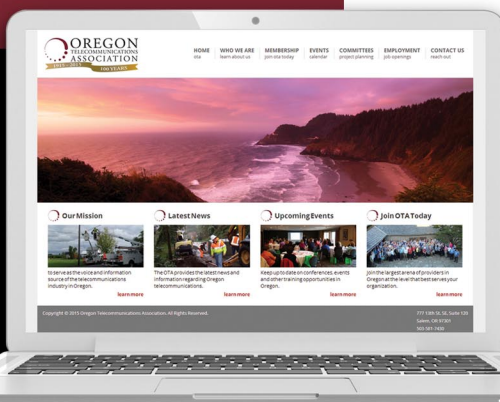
OREGON TELECOMMUNICATIONS ASSOCIATION 1915 — 2015 100 YEARS

HOME ota
WHO WE ARE learn about us
Membership join ota today
Events calendar
COMMITTEES project planning
EMPLOYMENT job openings
CONTACT US reach out

Our Mission
to serve as the voice and information source of the telecommunications industry in Oregon.
learn more

Latest News
The OTA provides the latest news and information regarding Oregon telecommunications.
learn more

Upcoming Events
Keep up to date on conferences, events and other training opportunities in Oregon.
learn more

Join OTA Today
Join the largest arena of providers in Oregon at the level that best serves your organization.
learn more

Copyright © 2015 Oregon Telecommunications Association. All Rights Reserved.

777 13th St. SE, Suite 120
Salem, OR 97301
503 581 7434